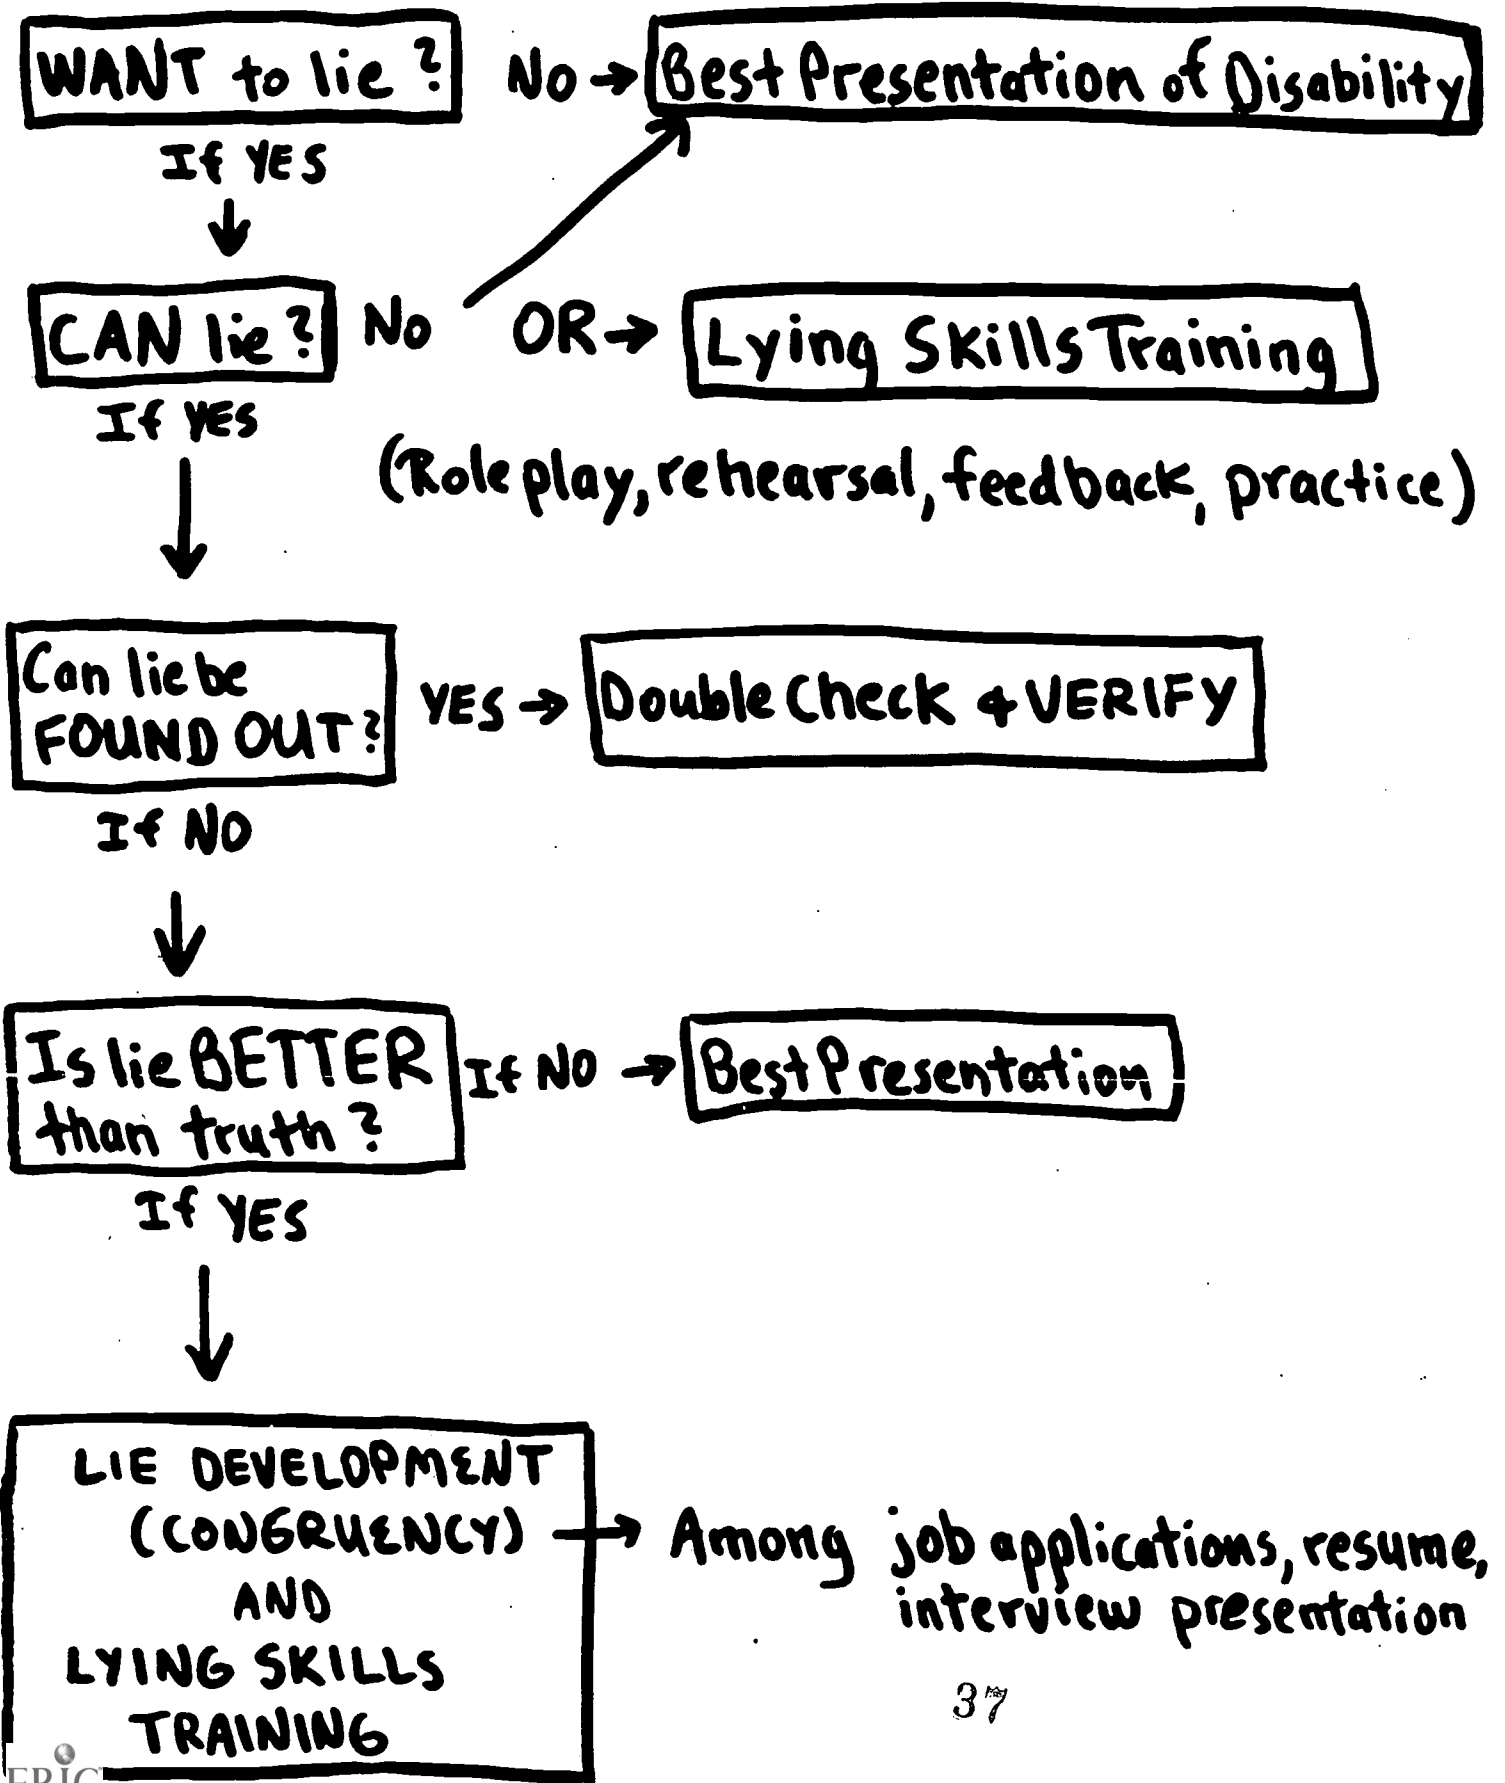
WANT to lie? No → Best Presentation of Disability

If YES

CAN lie? No OR → Lying Skills Training

(Role play, rehearsal, feedback, practice)

If YES

Can lie be FOUND OUT? YES → Double Check & VERIFY

If NO

Is lie BETTER than truth? If NO → Best Presentation

If YES

LIE DEVELOPMENT (CONGRUENCY) AND LYING SKILLS TRAINING → Among job applications, resume, interview presentation

37

ERIC